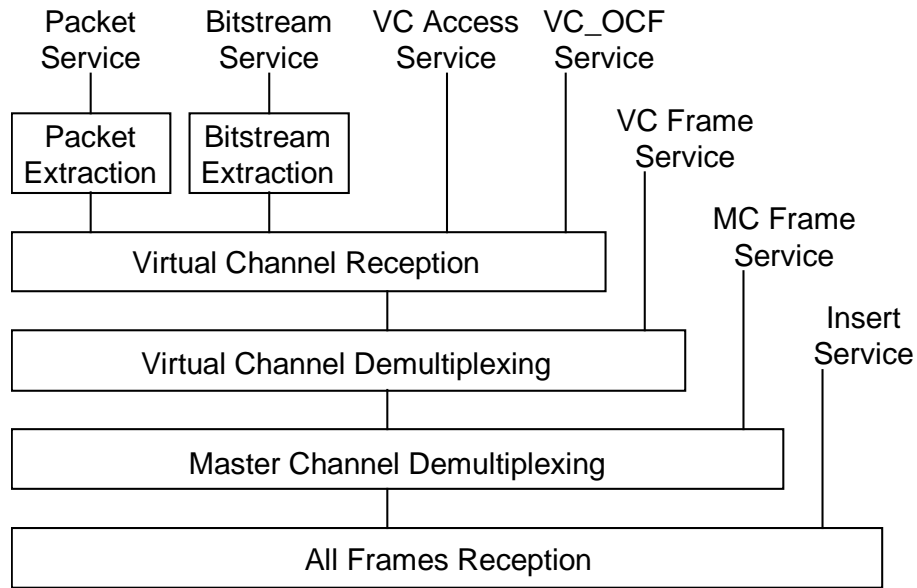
Packet Service

Bitstream Service

VC Access Service

VC_OCF Service

Packet Extraction

Bitstream Extraction

VC Frame Service

MC Frame Service

Virtual Channel Reception

Insert Service

Virtual Channel Demultiplexing

Master Channel Demultiplexing

All Frames Reception